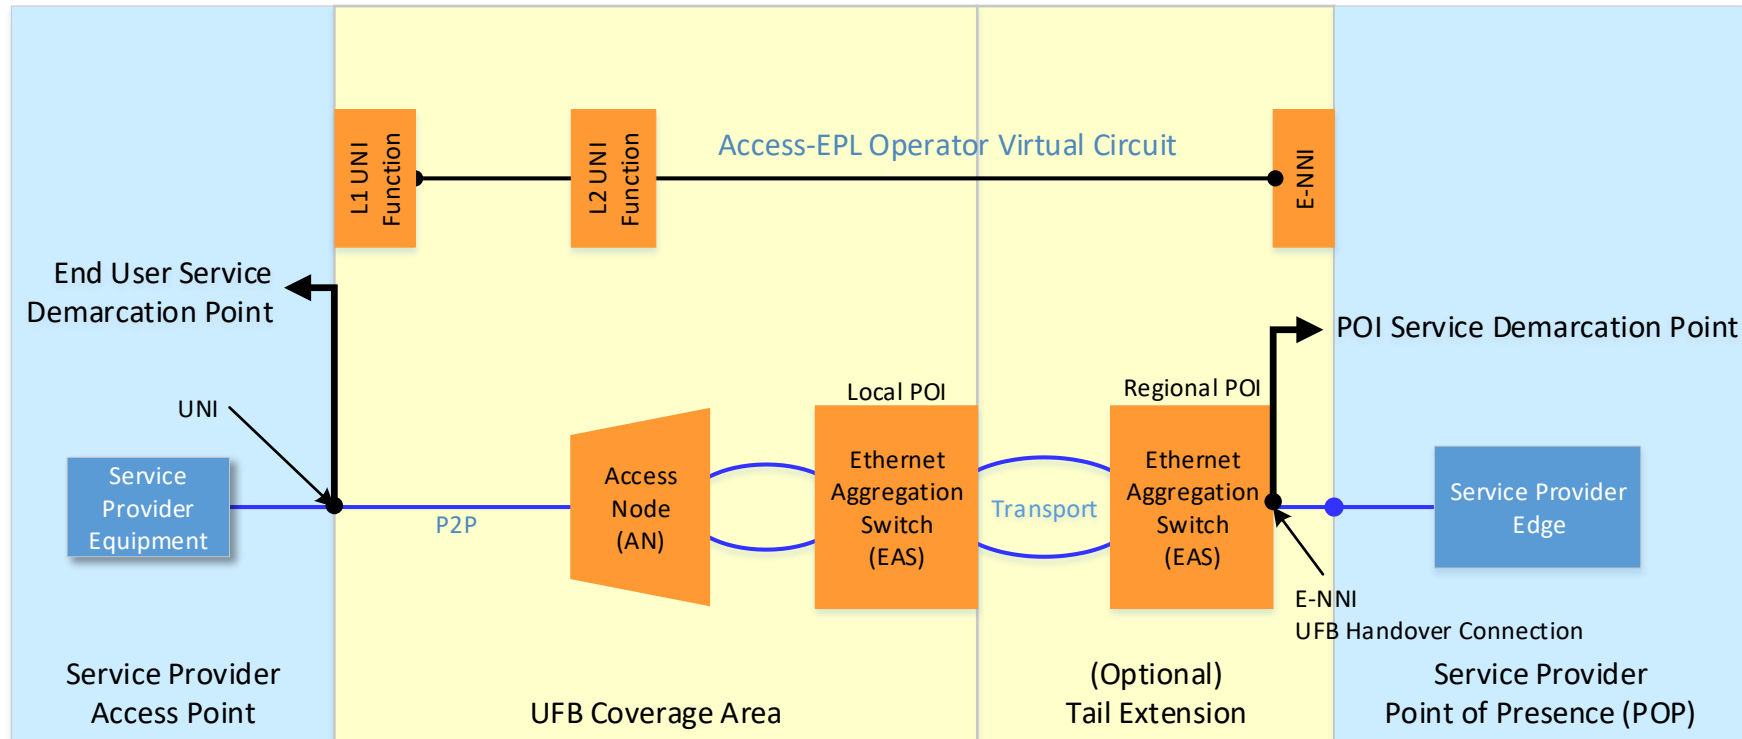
L1 UNI Function

L2 UNI Function

Access-EPL Operator Virtual Circuit

E-NNI

End User Service Demarcation Point

POI Service Demarcation Point

UNI

Local POI

Regional POI

Service Provider Equipment

P2P

Access Node (AN)

Ethernet Aggregation Switch (EAS)

Transport

Ethernet Aggregation Switch (EAS)

Service Provider Edge

E-NNI
UFB Handover Connection

Service Provider Access Point

UFB Coverage Area

(Optional) Tail Extension

Service Provider Point of Presence (POP)